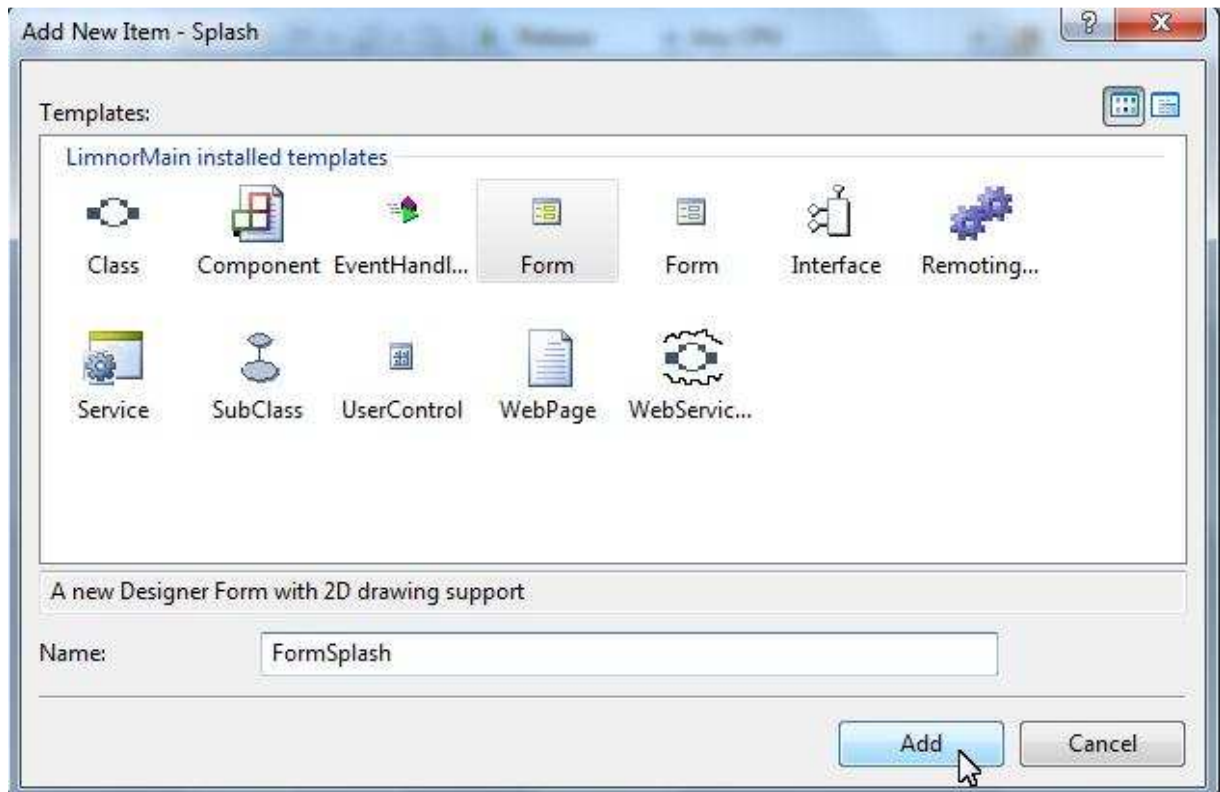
Add New Item - Splash

Templates:

LimnorMain installed templates

Class
Component
EventHandl...
Form
Form
Interface
Remoting...
Service
SubClass
UserControl
WebPage
WebServic...

A new Designer Form with 2D drawing support

Name: FormSplash

Add
Cancel